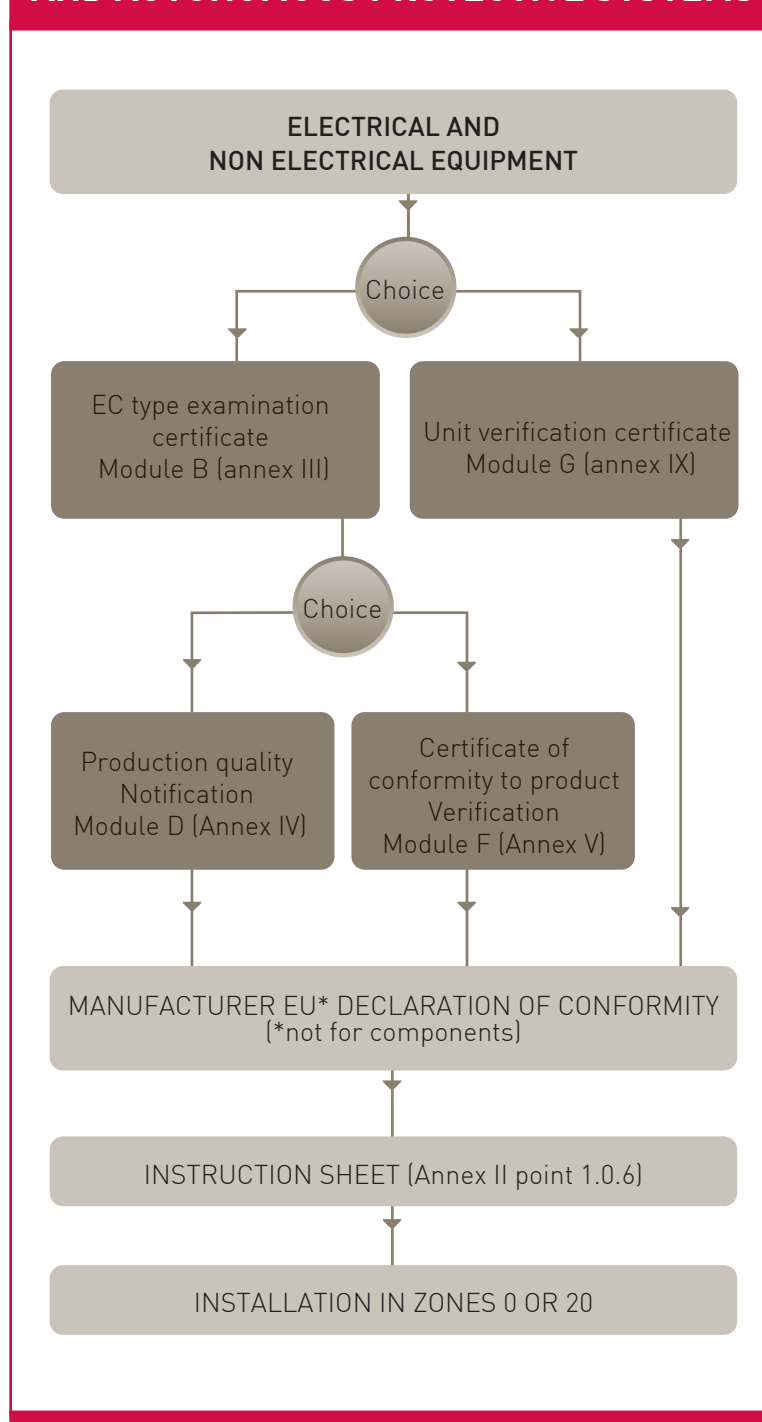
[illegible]

ELECTRICAL AND NON ELECTRICAL EQUIPMENT

Choice

EC type examination certificate Module B (annex III)

Unit verification certificate Module G (annex IX)

Choice

Production quality Notification Module D (Annex IV)

Certificate of conformity to product Verification Module F (Annex V)

MANUFACTURER EU* DECLARATION OF CONFORMITY (*not for components)

INSTRUCTION SHEET (Annex II point 1.0.6)

INSTALLATION IN ZONES 0 OR 20